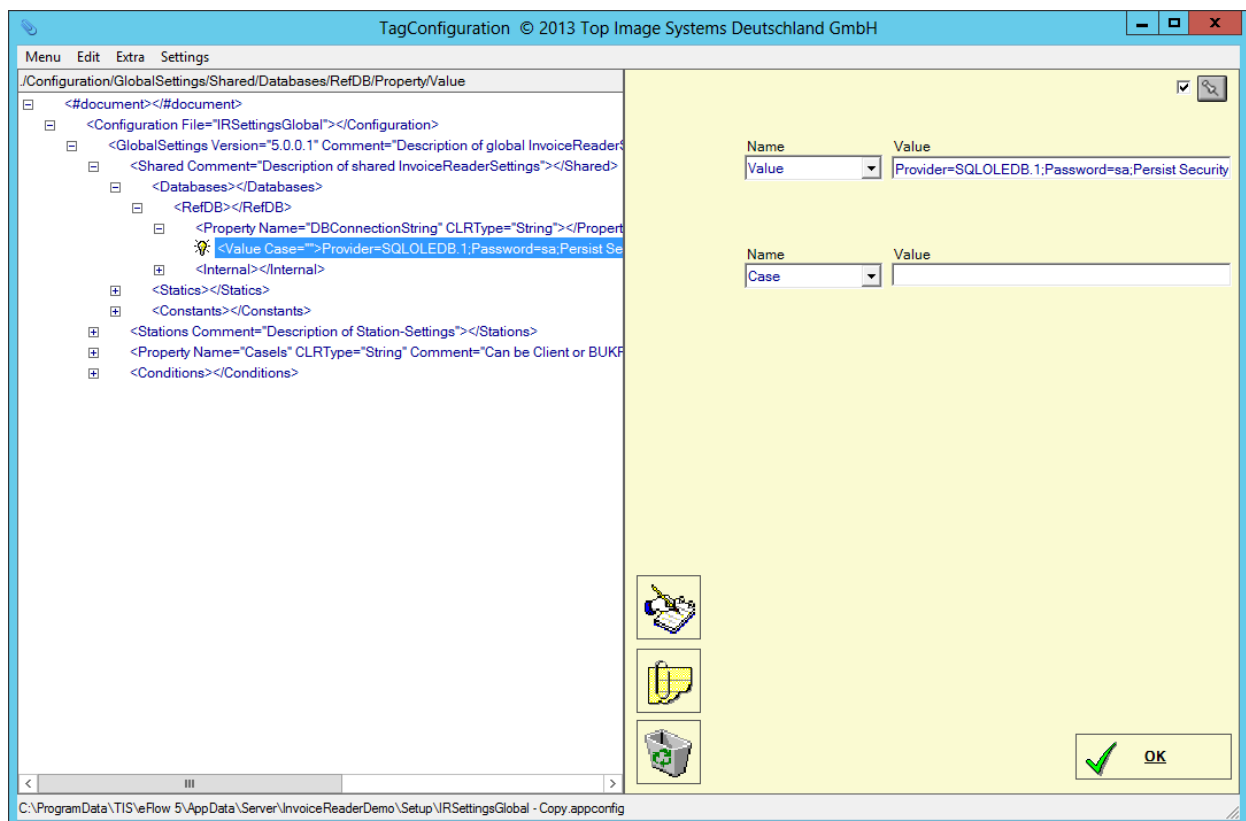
TagConfiguration © 2013 Top Image Systems Deutschland GmbH

Menu Edit Extra Settings

./Configuration/GlobalSettings/Shared/Databases/RefDB/Property/Value

<#document></#document>
<Configuration File="IRSettingsGlobal"></Configuration>
<GlobalSettings Version="5.0.0.1" Comment="Description of global InvoiceReader
<Shared Comment="Description of shared InvoiceReaderSettings"></Shared>
<Databases></Databases>
<RefDB></RefDB>
<Property Name="DBConnectionString" CLRType="String"></Propert
<Value Case="">Provider=SQLOLEDB.1;Password=sa;Persist Se
<Internal></Internal>
<Statics></Statics>
<Constants></Constants>
<Stations Comment="Description of Station-Settings"></Stations>
<Property Name="CaseIs" CLRType="String" Comment="Can be Client or BUKF
<Conditions></Conditions>

III

C:\ProgramData\TIS\eFlow 5\AppData\Server\InvoiceReaderDemo\Setup\IRSettingsGlobal - Copy.appconfig

Name
Value
Value
Provider=SQLOLEDB.1;Password=sa;Persist Security

Name
Value
Case

OK